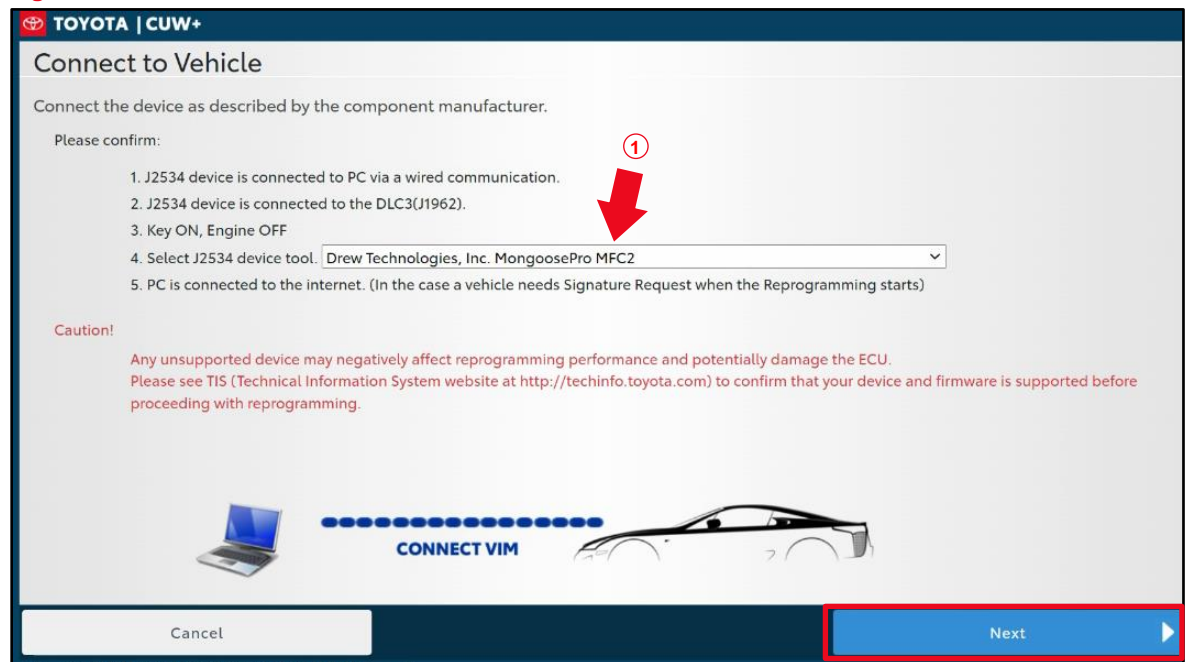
TOYOTA | CUW+

Connect to Vehicle

Connect the device as described by the component manufacturer.

Please confirm:

①

1. J2534 device is connected to PC via a wired communication.
2. J2534 device is connected to the DLC3(J1962).
3. Key ON, Engine OFF
4. Select J2534 device tool. Drew Technologies, Inc. MongoosePro MFC2
5. PC is connected to the internet. (In the case a vehicle needs Signature Request when the Reprogramming starts)

Caution!

Any unsupported device may negatively affect reprogramming performance and potentially damage the ECU.
Please see TIS (Technical Information System website at http://techinfo.toyota.com) to confirm that your device and firmware is supported before proceeding with reprogramming.

CONNECT VIM

Cancel

Next